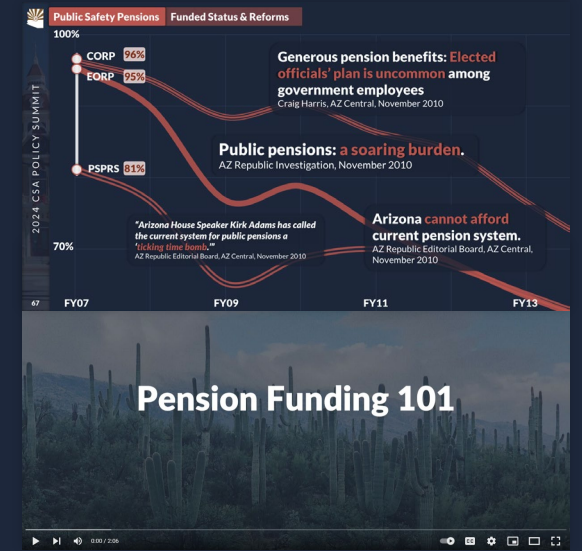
Public Safety Pensions | Funded Status & Reforms

100%

CORP 96%

EORP 95%

PSPRS 81%

70%

2024 CSA POLICY SUMMIT

67

Generous pension benefits: Elected officials' plan is uncommon among government employees
Craig Harris, AZ Central, November 2010

Public pensions: a soaring burden.
AZ Republic Investigation, November 2010

"Arizona House Speaker Kirk Adams has called the current system for public pensions a 'ticking time bomb.'"
AZ Republic Editorial Board, AZ Central, November 2010

Arizona cannot afford current pension system.
AZ Republic Editorial Board, AZ Central, November 2010

FY07 FY09 FY11 FY13

Pension Funding 101

0:00 / 2:06